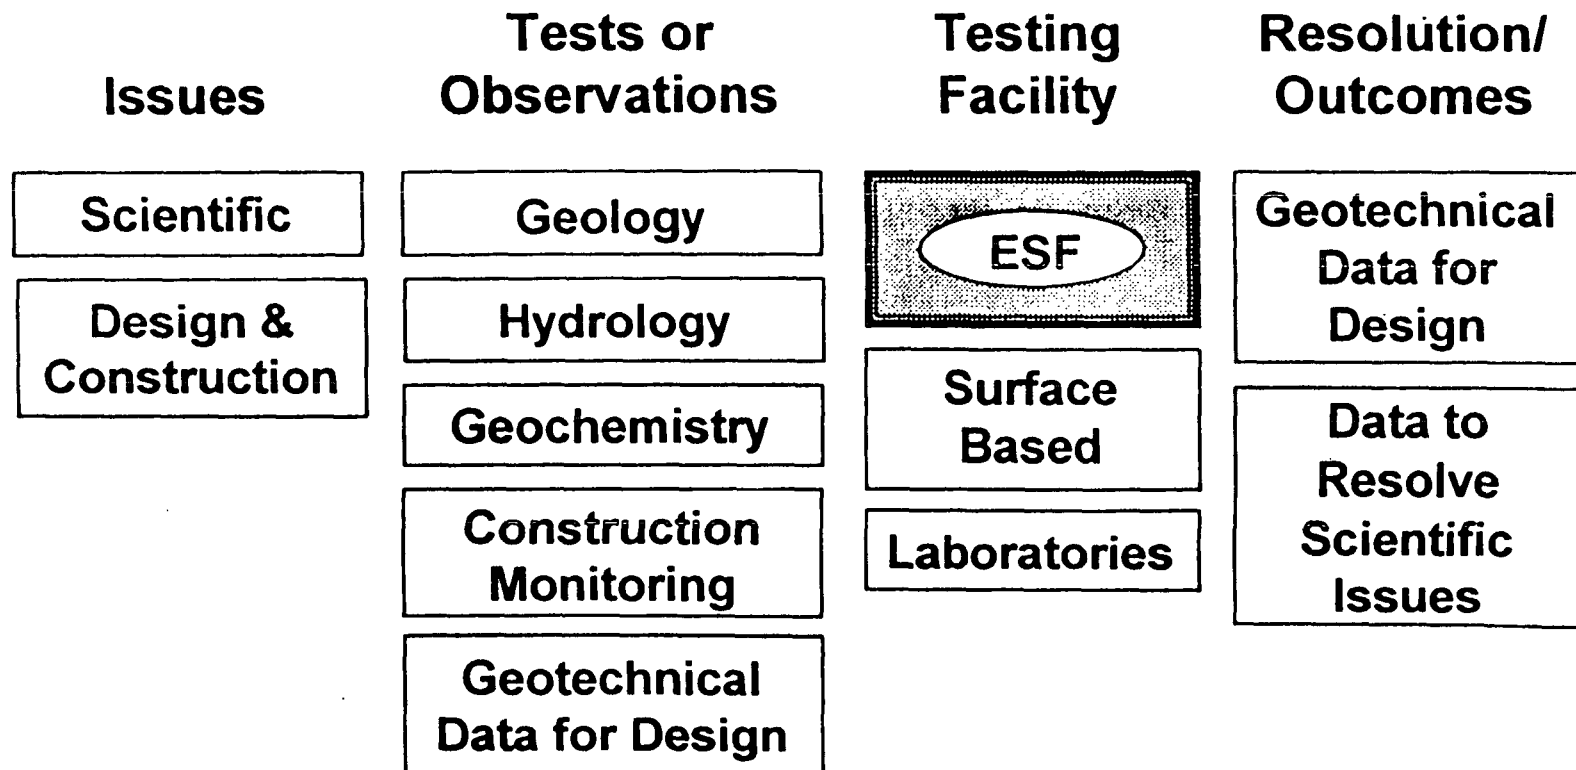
Issues

Scientific

Design & Construction

Tests or Observations

Geology

Hydrology

Geochemistry

Construction Monitoring

Geotechnical Data for Design

Testing Facility

ESF

Surface Based

Laboratories

Resolution/ Outcomes

Geotechnical Data for Design

Data to Resolve Scientific Issues